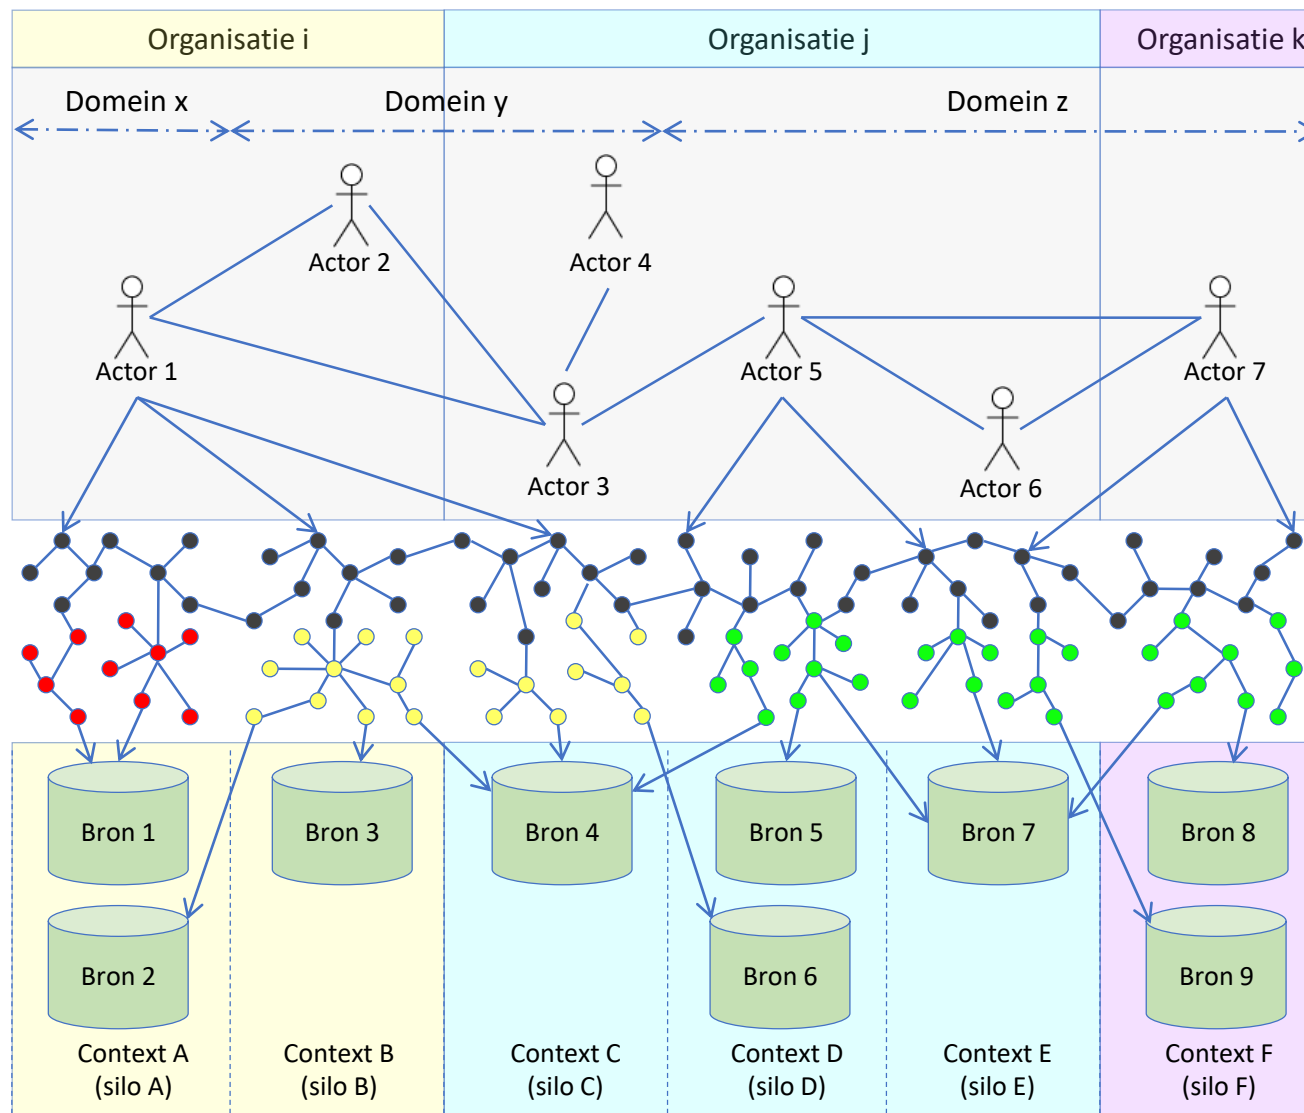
Organisatie i
Organisatie j
Organisatie k

Domein x
Domein y
Domein z

Actor 2
Actor 4
Actor 1
Actor 5
Actor 7
Actor 3
Actor 6

Bron 1
Bron 3
Bron 4
Bron 5
Bron 7
Bron 8
Bron 2
Bron 6
Bron 9

Context A (silo A)
Context B (silo B)
Context C (silo C)
Context D (silo D)
Context E (silo E)
Context F (silo F)